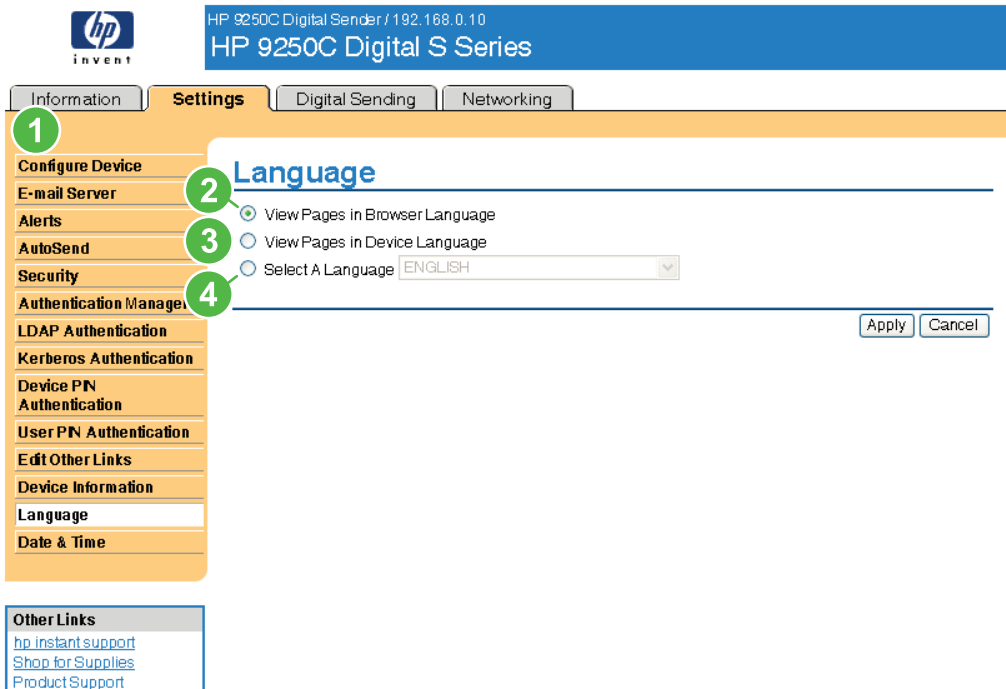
hp
invent

HP 9250C Digital Sender / 192.168.0.10
HP 9250C Digital S Series

Information | Settings | Digital Sending | Networking

1

Configure Device
E-mail Server
Alerts
AutoSend
Security
Authentication Manager
LDAP Authentication
Kerberos Authentication
Device PIN Authentication
User PIN Authentication
Edit Other Links
Device Information
Language
Date & Time

Other Links
hp instant support
Shop for Supplies
Product Support

Language

2
View Pages in Browser Language
3
View Pages in Device Language
4
Select A Language ENGLISH

Apply Cancel